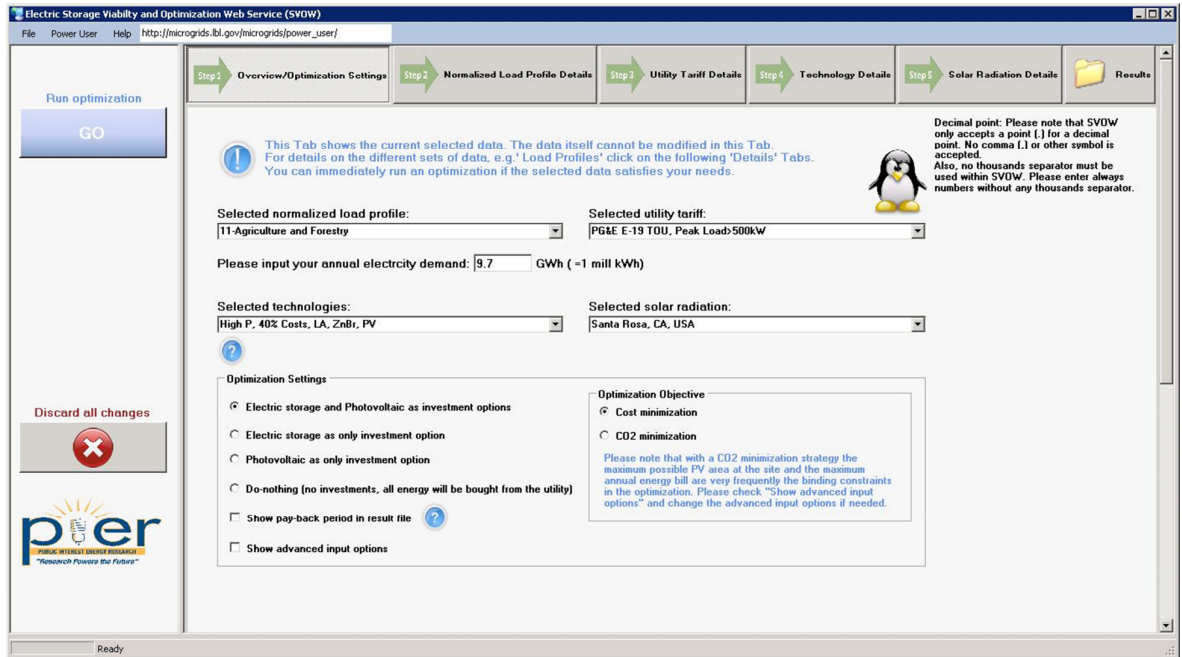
Electric Storage Viabilty and Optimization Web Service (SVOW)

File Power User Help http://microgrids.lbl.gov/microgrids/power_user/

Run optimization

GO

Step 1 Overview/Optimization Settings
Step 2 Normalized Load Profile Details
Step 3 Utility Tariff Details
Step 4 Technology Details
Step 5 Solar Radiation Details
Results

This Tab shows the current selected data. The data itself cannot be modified in this Tab. For details on the different sets of data, e.g.' Load Profiles' click on the following 'Details' Tabs. You can immediately run an optimization if the selected data satisfies your needs.

Decimal point: Please note that SVOW only accepts a point (.) for a decimal point. No comma (,) or other symbol is accepted.
Also, no thousands separator must be used within SVOW. Please enter always numbers without any thousands separator.

Selected normalized load profile:
11-Agriculture and Forestry

Selected utility tariff:
PG&E E-19 TOU, Peak Load>500kW

Please input your annual electrcity demand: 9.7 GWh ( =1 mill kWh)

Selected technologies:
High P, 40% Costs, LA, ZnBr, PV

Selected solar radiation:
Santa Rosa, CA, USA

Optimization Settings

Electric storage and Photovoltaic as investment options

Electric storage as only investment option

Photovoltaic as only investment option

Do-nothing (no investments, all energy will be bought from the utility)

Show pay-back period in result file

Show advanced input options

Optimization Objective

Cost minimization

CO2 minimization

Please note that with a CO2 minimization strategy the maximum possible PV area at the site and the maximum annual energy bill are very frequently the binding constraints in the optimization. Please check "Show advanced input options" and change the advanced input options if needed.

Discard all changes

pier
PUBLIC INTEREST ENERGY RESEARCH
"Research Powers the Future"

Ready